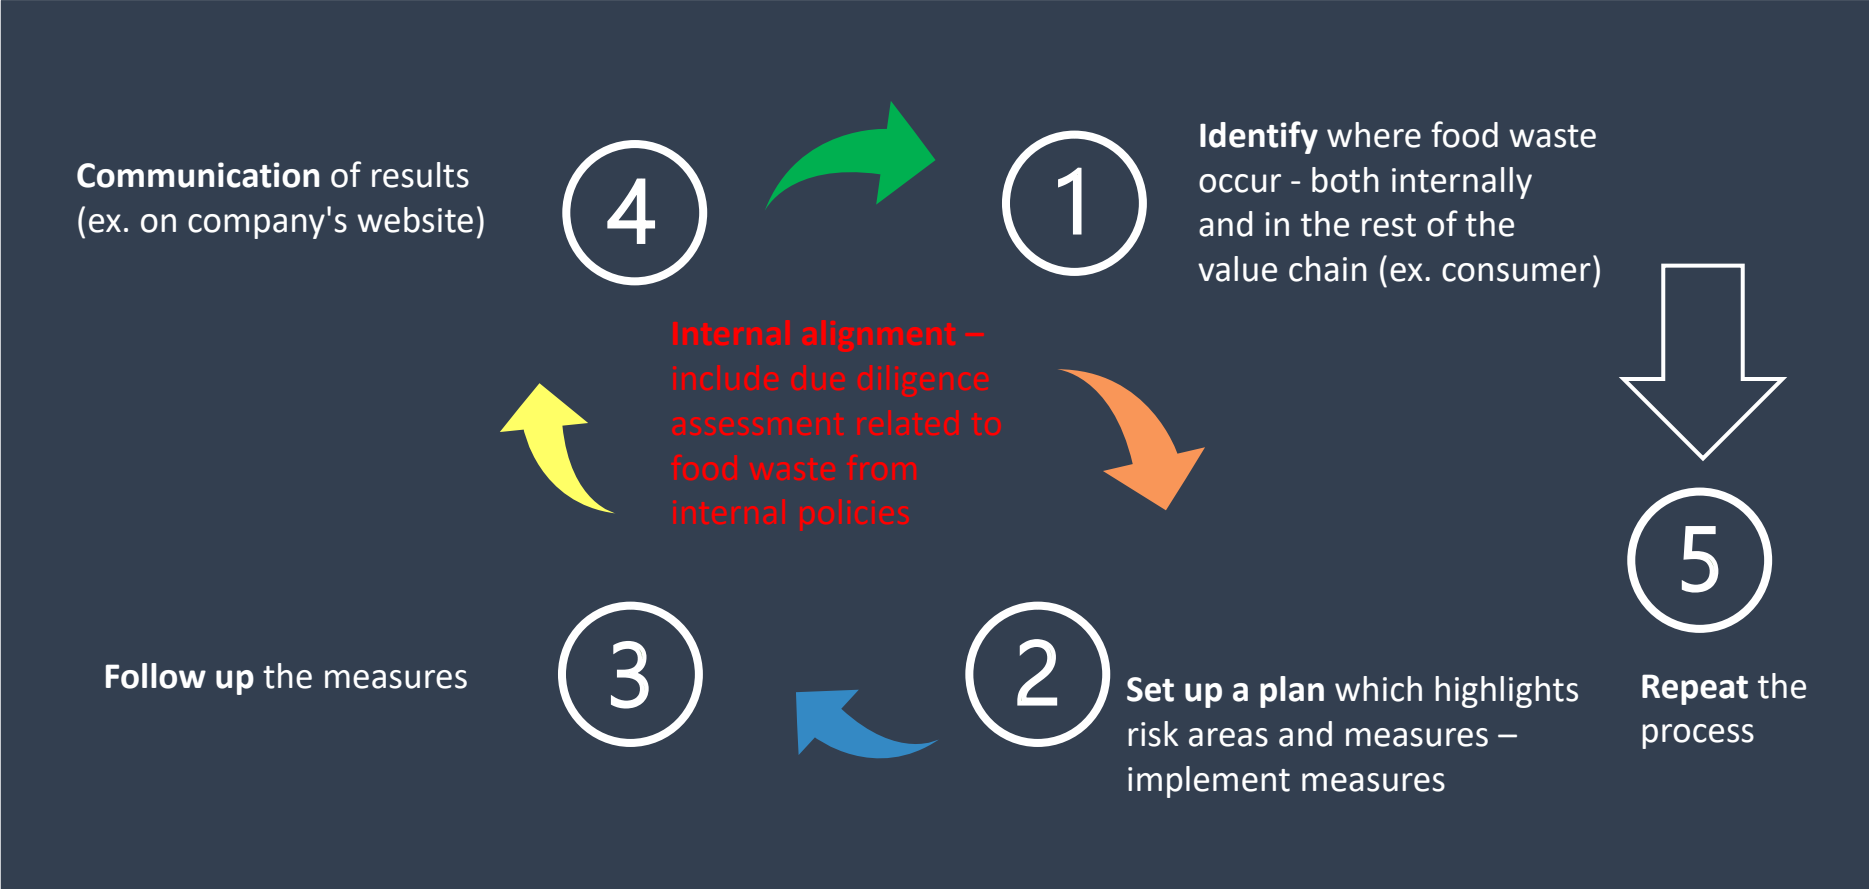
Communication of results (ex. on company's website)

4

1

Identify where food waste occur - both internally and in the rest of the value chain (ex. consumer)

Internal alignment – include due diligence assessment related to food waste from internal policies

5

3

Follow up the measures

2

Set up a plan which highlights risk areas and measures – implement measures

Repeat the process